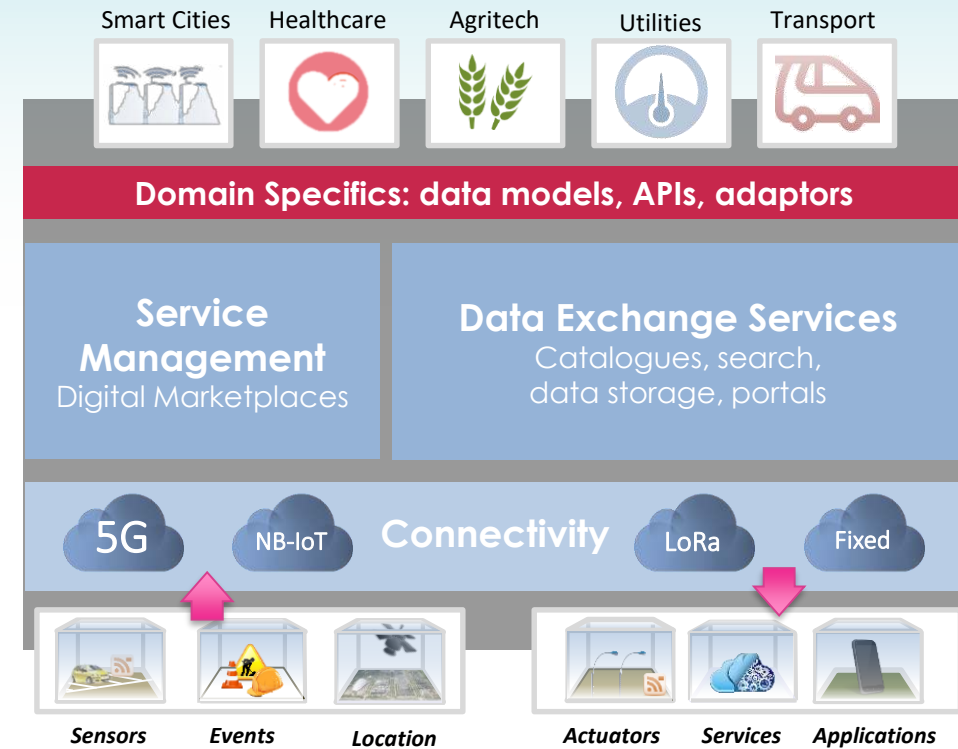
Smart Cities
Healthcare
Agritech
Utilities
Transport

Domain Specifics: data models, APIs, adaptors

Service Management
Digital Marketplaces

Data Exchange Services
Catalogues, search, data storage, portals

5G
NB-IoT
Connectivity
LoRa
Fixed

Sensors
Events
Location
Actuators
Services
Applications